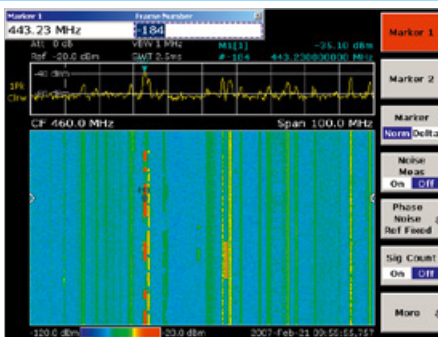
Marker 1
443.23 MHz
Frame Number
-184
Att 0 dB
Ref -20.0 dBm
VBW 1 MHz
SWT 2.5ms
M1[1]
# -184
-35.10 dBm
443.230000000 MHz
-40 dBm
1Pk Clrw
M1
CF 460.0 MHz
Span 100.0 MHz
M1
-120.0 dBm
20.0 dBm
2007-Feb-21 00:55:55.757
Marker 1
Marker 2
Marker
Norm Delta
Noise Meas
On Off
Phase Noise Ref Fixed
Sig Count
On Off
More